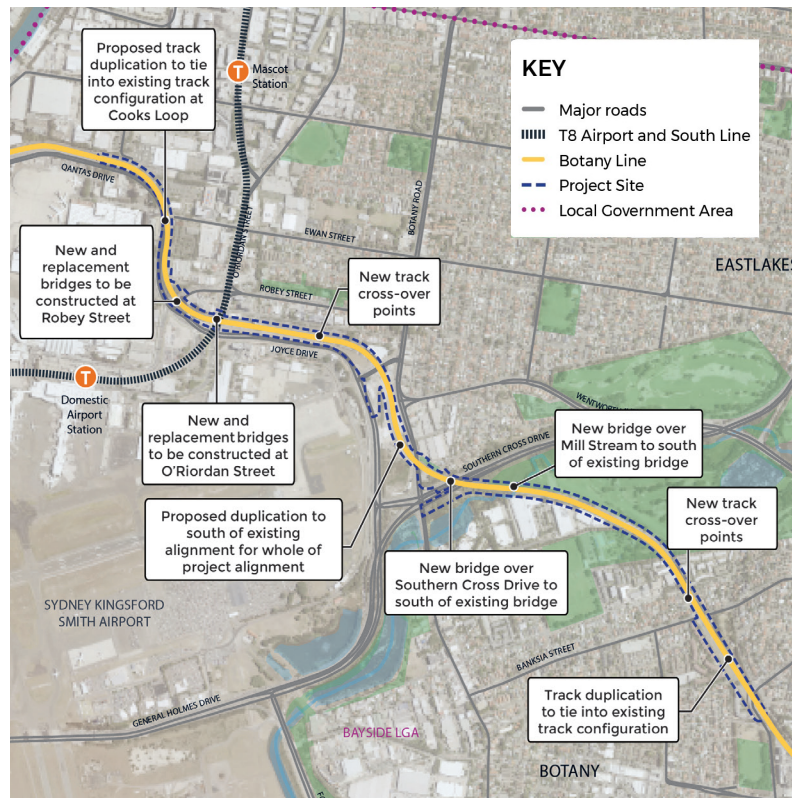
KEY
Major roads
T8 Airport and South Line
Botany Line
Project Site
Local Government Area

Proposed track duplication to tie into existing track configuration at Cooks Loop

T
Mascot Station

New and replacement bridges to be constructed at Robey Street

New track cross-over points

T
Domestic Airport Station

New and replacement bridges to be constructed at O'Riordan Street

New bridge over Mill Stream to south of existing bridge

Proposed duplication to south of existing alignment for whole of project alignment

New track cross-over points

New bridge over Southern Cross Drive to south of existing bridge

Track duplication to tie into existing track configuration

QANTAS DRIVE
O'RIORDAN STREET
EWAN STREET
BOTANY ROAD
ROBEY STREET
JOYCE DRIVE
EASTLAKES
WENTWORTH
SOUTHERN CROSS DRIVE
SYDNEY KINGSFORD SMITH AIRPORT
BANKSIA STREET
GENERAL HOLMES DRIVE
BAYSIDE LGA
BOTANY